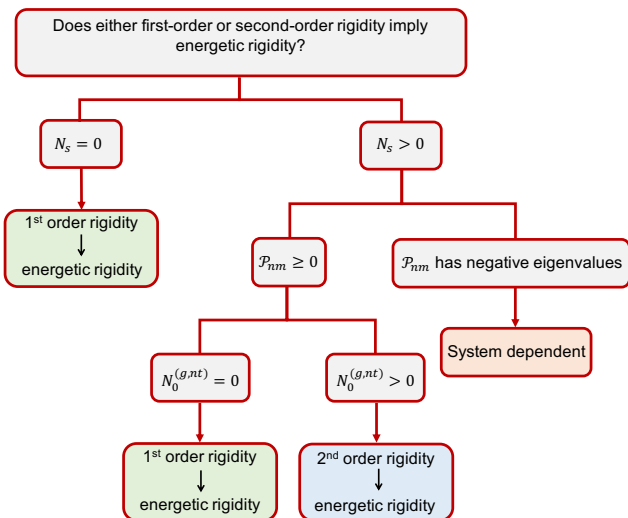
Does either first-order or second-order rigidity imply energetic rigidity?

$N_s = 0$

$N_s > 0$

1st order rigidity
↓
energetic rigidity

$\mathcal{P}_{nm} \geq 0$

$\mathcal{P}_{nm}$ has negative eigenvalues

System dependent

$N_0^{(g,nt)} = 0$

$N_0^{(g,nt)} > 0$

1st order rigidity
↓
energetic rigidity

2nd order rigidity
↓
energetic rigidity